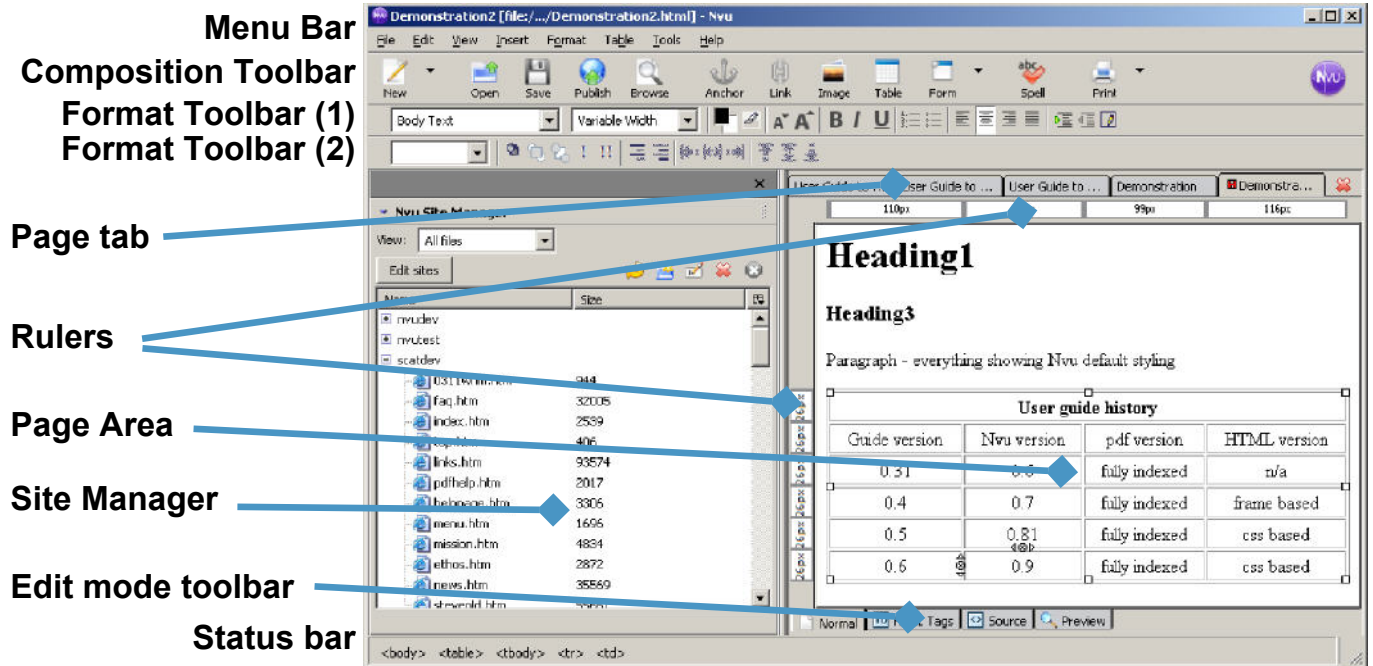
Menu Bar
Composition Toolbar
Format Toolbar (1)
Format Toolbar (2)

Demonstration2 [file:/.../Demonstration2.html] - Nvu

File Edit View Insert Format Table Tools Help

New Open Save Publish Browse Anchor Link Image Table Form Spell Print

Body Text Variable Width

Page tab

Rulers

Page Area

Site Manager

Edit mode toolbar

Status bar

Nvu Site Manager
View: All files
Edit sites

| Name | Size |
|---|---|
| nvudev | |
| nvutest | |
| scatdev | |
| 031 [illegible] | 944 |
| faq.htm | 32005 |
| index.htm | 2539 |
| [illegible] | 406 |
| links.htm | 93574 |
| pdfhelp.htm | 2017 |
| helppage.htm | 3306 |
| menu.htm | 1696 |
| mission.htm | 4834 |
| ethos.htm | 2872 |
| news.htm | 35569 |
| steveold.htm | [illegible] |

User Guide to ... | User Guide to ... | User Guide to ... | Demonstration | Demonstra...

110px | 99px | 116px

Heading1

Heading3

Paragraph - everything showing Nvu default styling

| User guide history | | | |
|---|---|---|---|
| Guide version | Nvu version | pdf version | HTML version |
| 0.31 | 0.5 | fully indexed | n/a |
| 0.4 | 0.7 | fully indexed | frame based |
| 0.5 | 0.81 | fully indexed | css based |
| 0.6 | 0.9 | fully indexed | css based |

Normal | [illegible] Tags | Source | Preview

<body> <table> <tbody> <tr> <td>